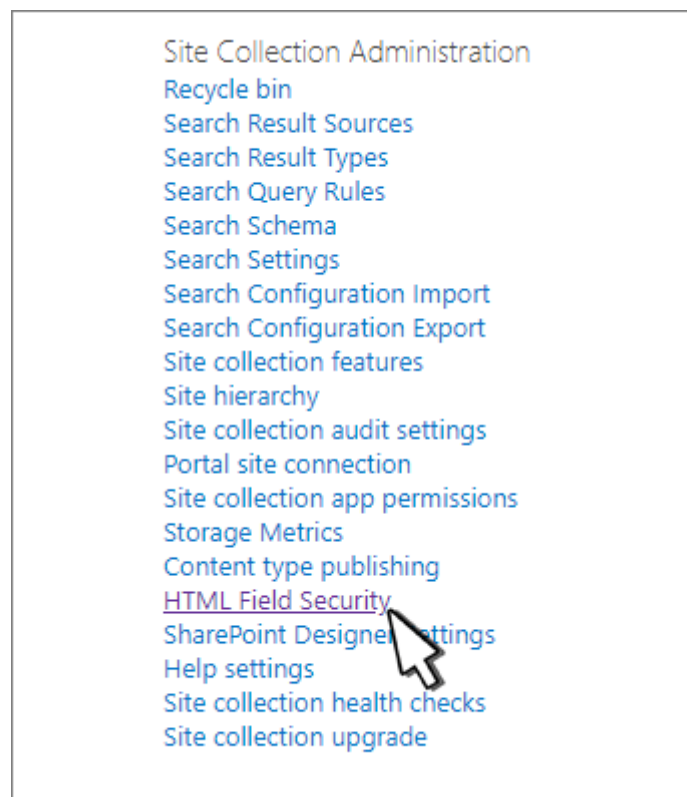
Site Collection Administration
Recycle bin
Search Result Sources
Search Result Types
Search Query Rules
Search Schema
Search Settings
Search Configuration Import
Search Configuration Export
Site collection features
Site hierarchy
Site collection audit settings
Portal site connection
Site collection app permissions
Storage Metrics
Content type publishing
HTML Field Security
SharePoint Designer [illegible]ttings
Help settings
Site collection health checks
Site collection upgrade